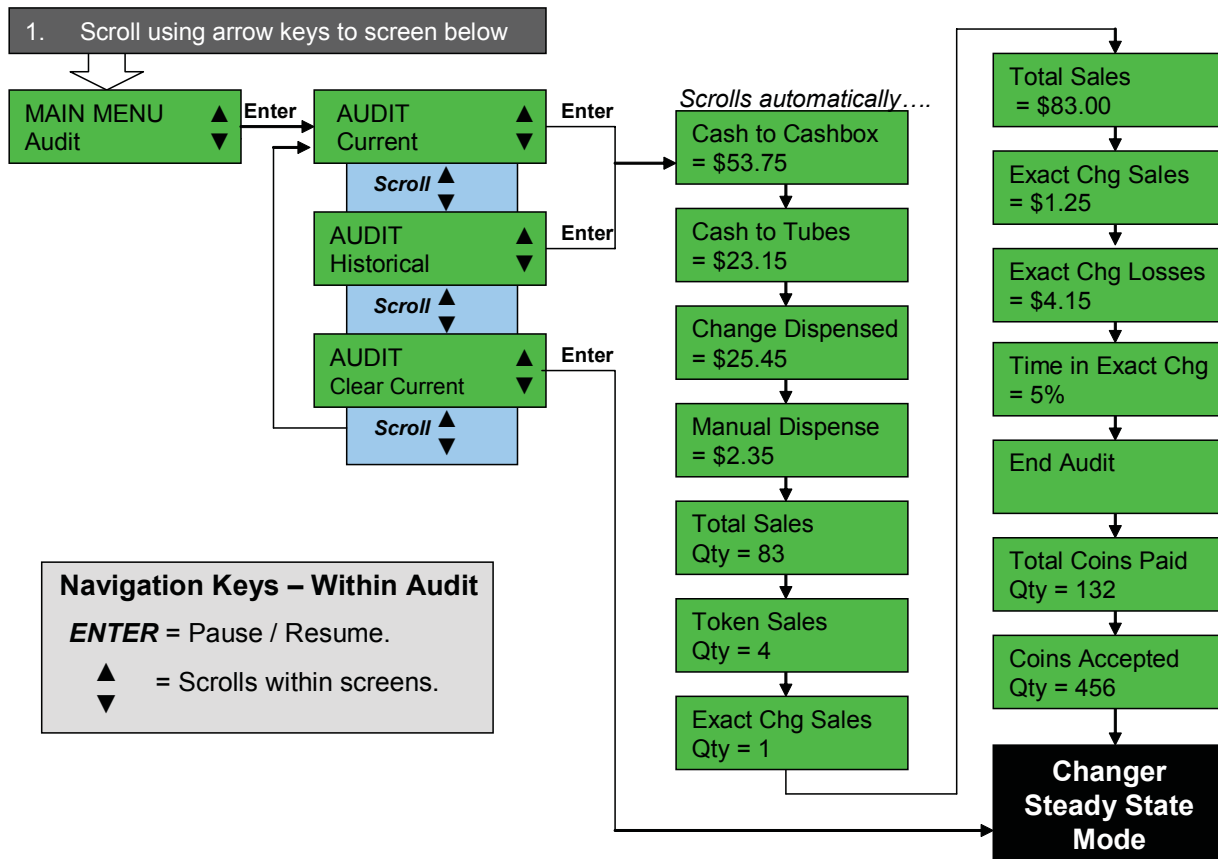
1. Scroll using arrow keys to screen below

MAIN MENU ▲
Audit ▼

Enter

AUDIT ▲
Current ▼

Scroll ▲▼

AUDIT ▲
Historical ▼

Scroll ▲▼

AUDIT ▲
Clear Current ▼

Scroll ▲▼

Enter

Enter

Enter

Scrolls automatically….

Cash to Cashbox
= $53.75

Cash to Tubes
= $23.15

Change Dispensed
= $25.45

Manual Dispense
= $2.35

Total Sales
Qty = 83

Token Sales
Qty = 4

Exact Chg Sales
Qty = 1

Total Sales
= $83.00

Exact Chg Sales
= $1.25

Exact Chg Losses
= $4.15

Time in Exact Chg
= 5%

End Audit

Total Coins Paid
Qty = 132

Coins Accepted
Qty = 456

Changer Steady State Mode

Navigation Keys – Within Audit

*ENTER* = Pause / Resume.

▲▼ = Scrolls within screens.